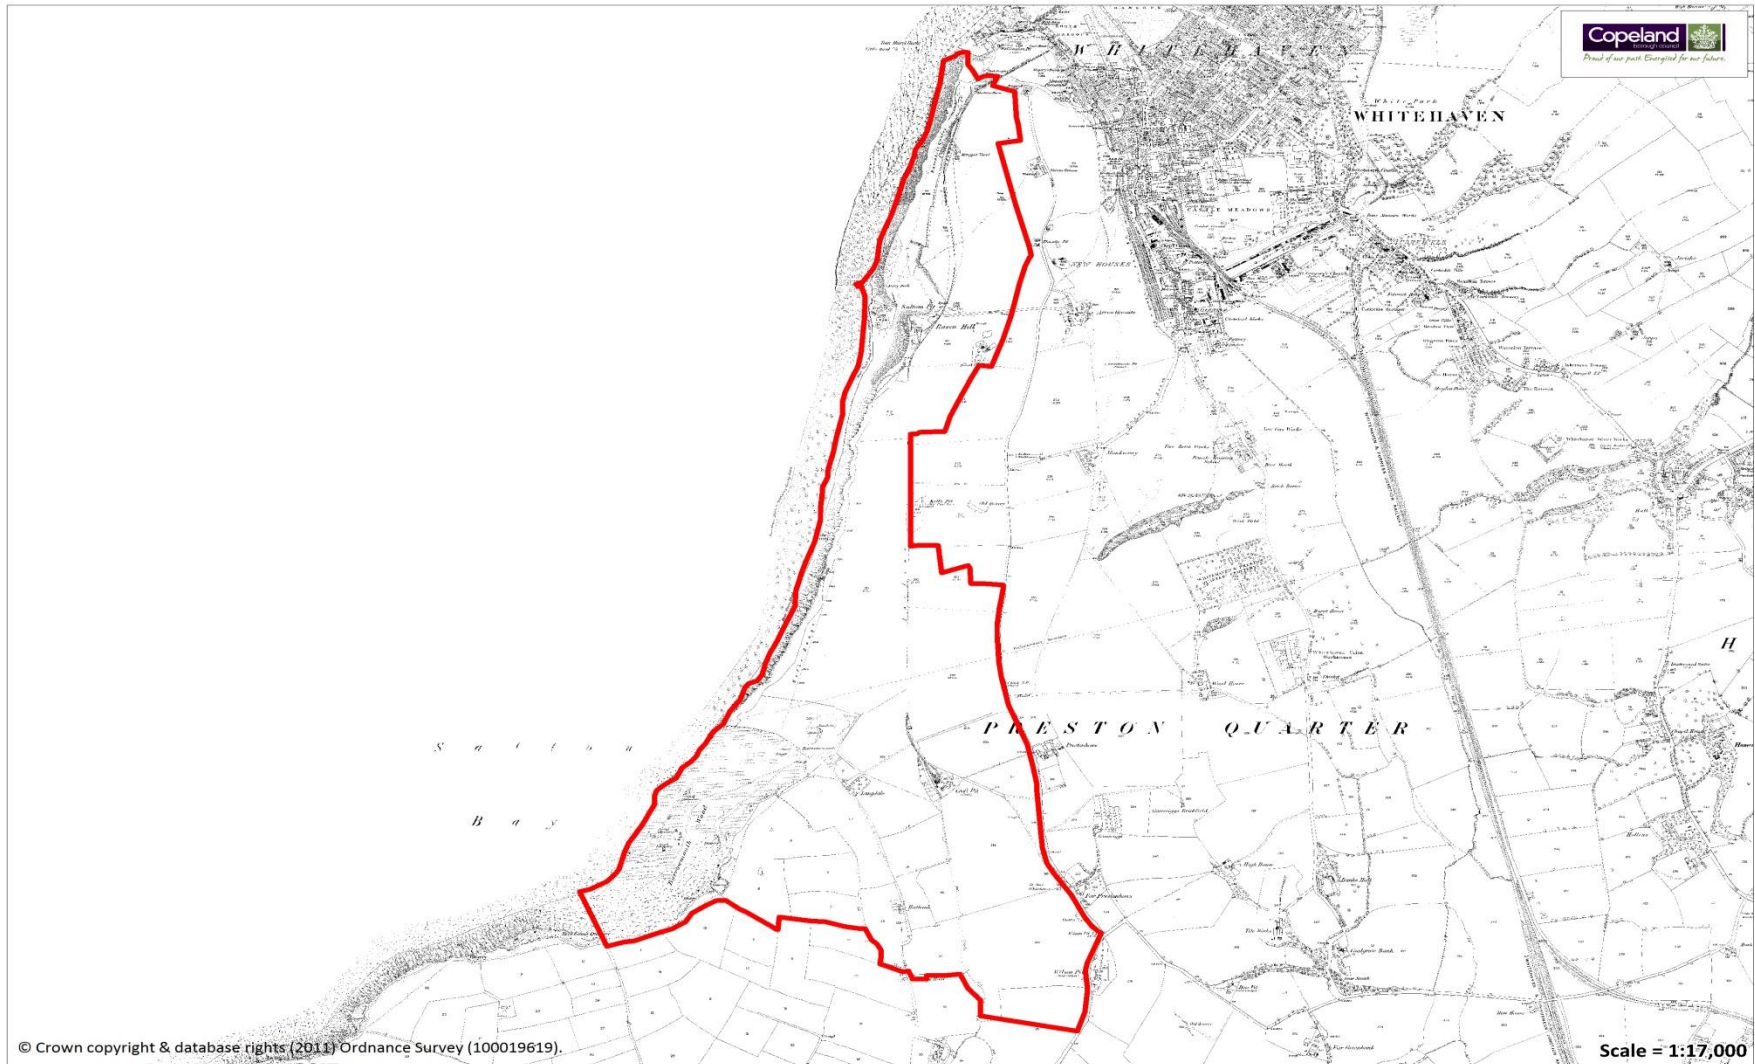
Copeland
borough council
Proud of our past. Energised for our future.

WHITEHAVEN

White Park

WHITEHAVEN

CASTLE MEADOWS

NEW HOUSES

Raven Hill

Saltom

PRESTON QUARTER

Saltom

Bay

Coal Pit

Tile Works

Hensingham

H

© Crown copyright & database rights (2011) Ordnance Survey (100019619).

Scale = 1:17,000